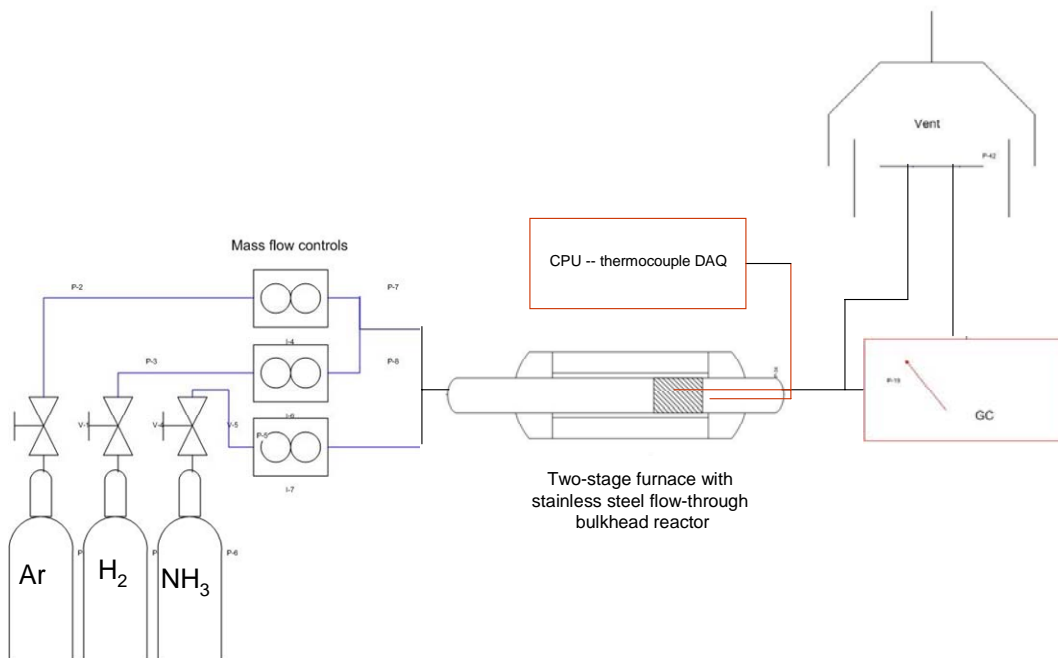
Vent

P-42

CPU -- thermocouple DAQ

Mass flow controls

P-2

P-7

I-4

P-3

P-8

I-6

V-4

V-5

V-1

P-5

I-7

P-19

GC

Two-stage furnace with stainless steel flow-through bulkhead reactor

P-6

Ar

$H_2$

$NH_3$